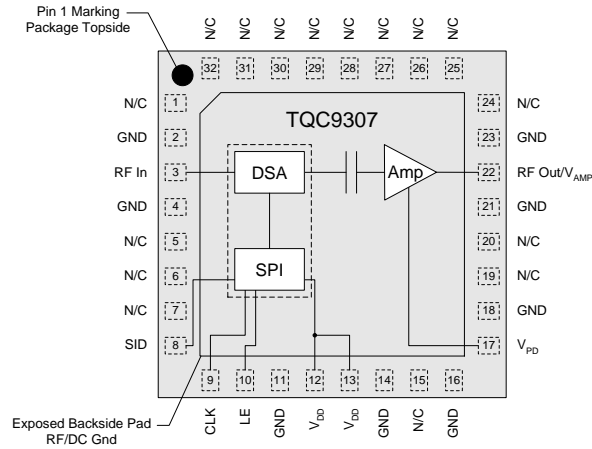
Pin 1 Marking
Package Topside

N/C N/C N/C N/C N/C N/C N/C N/C

32 31 30 29 28 27 26 25

TQC9307

N/C 1
GND 2
RF In 3
GND 4
N/C 5
N/C 6
N/C 7
SID 8

DSA
Amp
SPI

24 N/C
23 GND
22 RF Out/$V_{AMP}$
21 GND
20 N/C
19 N/C
18 GND
17 $V_{PD}$

9 10 11 12 13 14 15 16

CLK LE GND $V_{DD}$ $V_{DD}$ GND N/C GND

Exposed Backside Pad
RF/DC Gnd